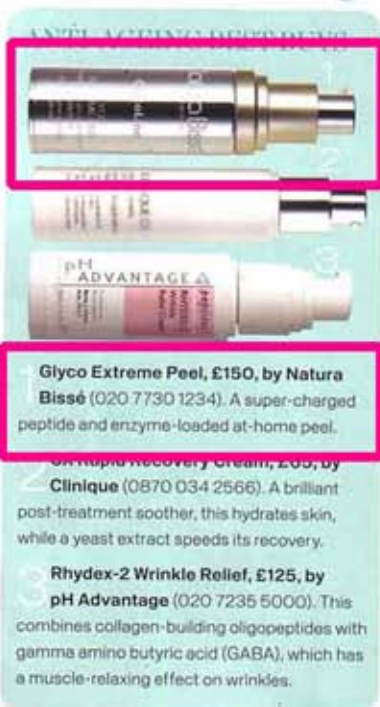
ANTI-AGEING BEST BUYS

1

2

3

pH ADVANTAGE

1 Glyco Extreme Peel, £150, by Natura Bissé (020 7730 1234). A super-charged peptide and enzyme-loaded at-home peel.

2 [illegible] Rapid Recovery Cream, £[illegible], by Clinique (0870 034 2566). A brilliant post-treatment soother, this hydrates skin, while a yeast extract speeds its recovery.

3 Rhydex-2 Wrinkle Relief, £125, by pH Advantage (020 7235 5000). This combines collagen-building oligopeptides with gamma amino butyric acid (GABA), which has a muscle-relaxing effect on wrinkles.